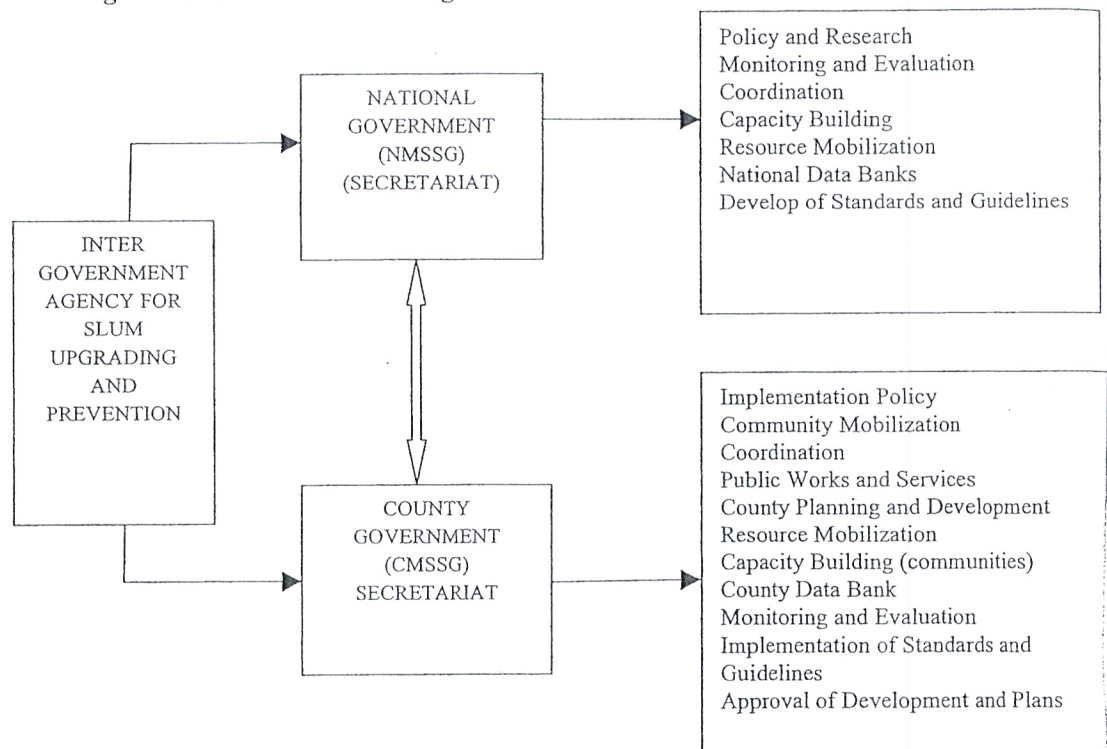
INTER GOVERNMENT AGENCY FOR SLUM UPGRADING AND PREVENTION

NATIONAL GOVERNMENT (NMSSG) (SECRETARIAT)

Policy and Research
Monitoring and Evaluation
Coordination
Capacity Building
Resource Mobilization
National Data Banks
Develop of Standards and Guidelines

COUNTY GOVERNMENT (CMSSG) SECRETARIAT

Implementation Policy
Community Mobilization
Coordination
Public Works and Services
County Planning and Development
Resource Mobilization
Capacity Building (communities)
County Data Bank
Monitoring and Evaluation
Implementation of Standards and Guidelines
Approval of Development and Plans